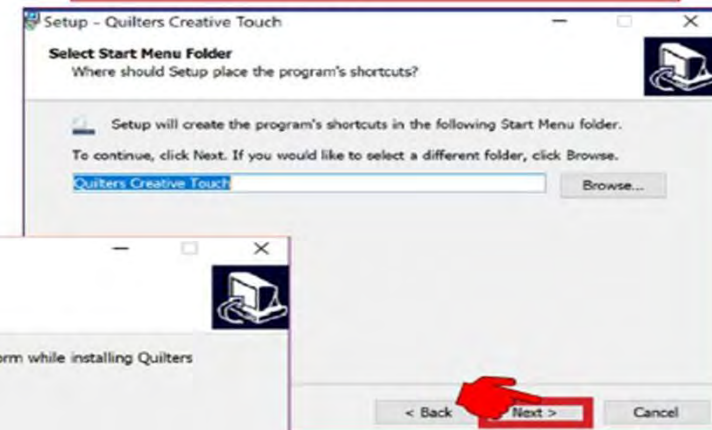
Setup - Quilters Creative Touch

Select Start Menu Folder
Where should Setup place the program's shortcuts?

Setup will create the program's shortcuts in the following Start Menu folder.

To continue, click Next. If you would like to select a different folder, click Browse.

Quilters Creative Touch

Browse...

orm while installing Quilters

< Back

Next >

Cancel